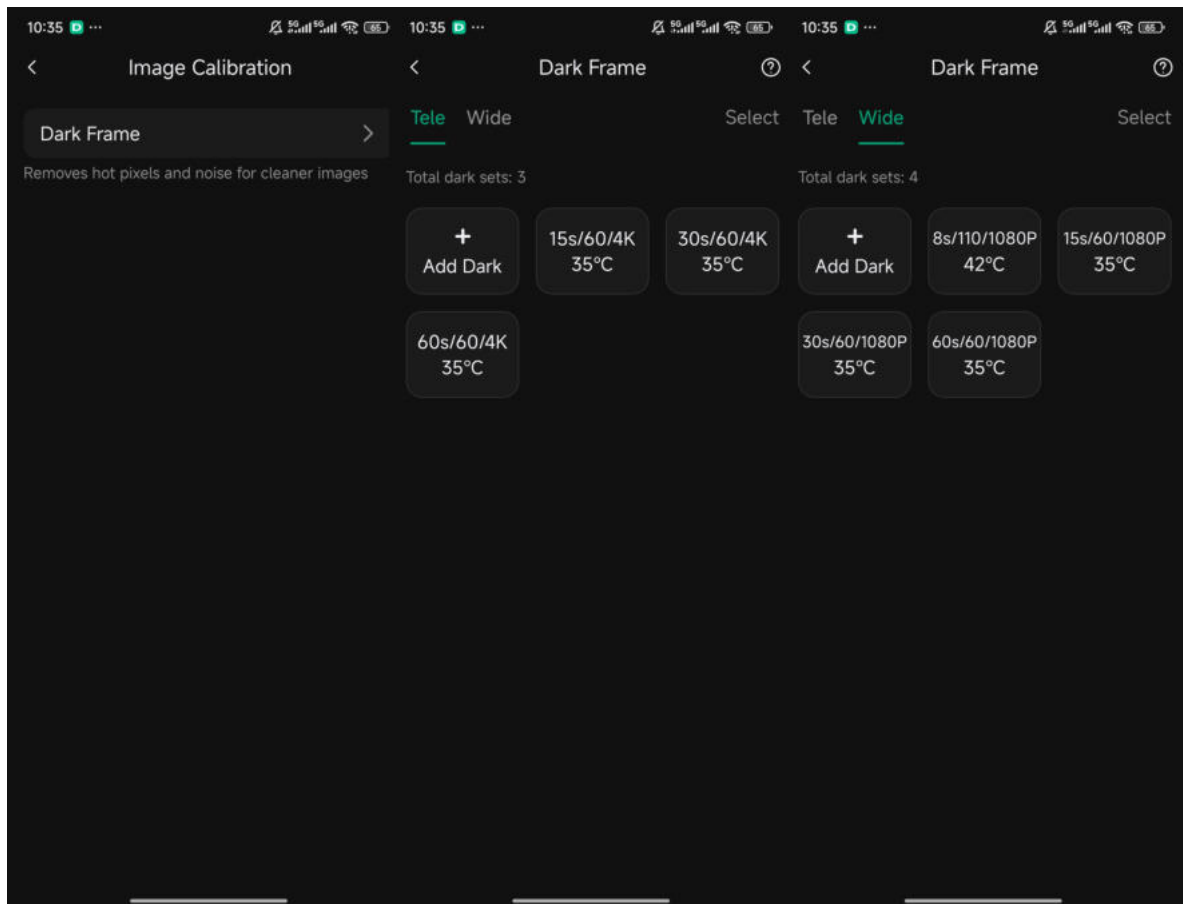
10:35 D ··· 65

<

Image Calibration

Dark Frame >

Removes hot pixels and noise for cleaner images

10:35 D ··· 65

<

Dark Frame

Tele Wide Select

Total dark sets: 3

+
Add Dark

15s/60/4K
35°C

30s/60/4K
35°C

60s/60/4K
35°C

10:35 D ··· 65

<

Dark Frame

Tele Wide Select

Total dark sets: 4

+
Add Dark

8s/110/1080P
42°C

15s/60/1080P
35°C

30s/60/1080P
35°C

60s/60/1080P
35°C